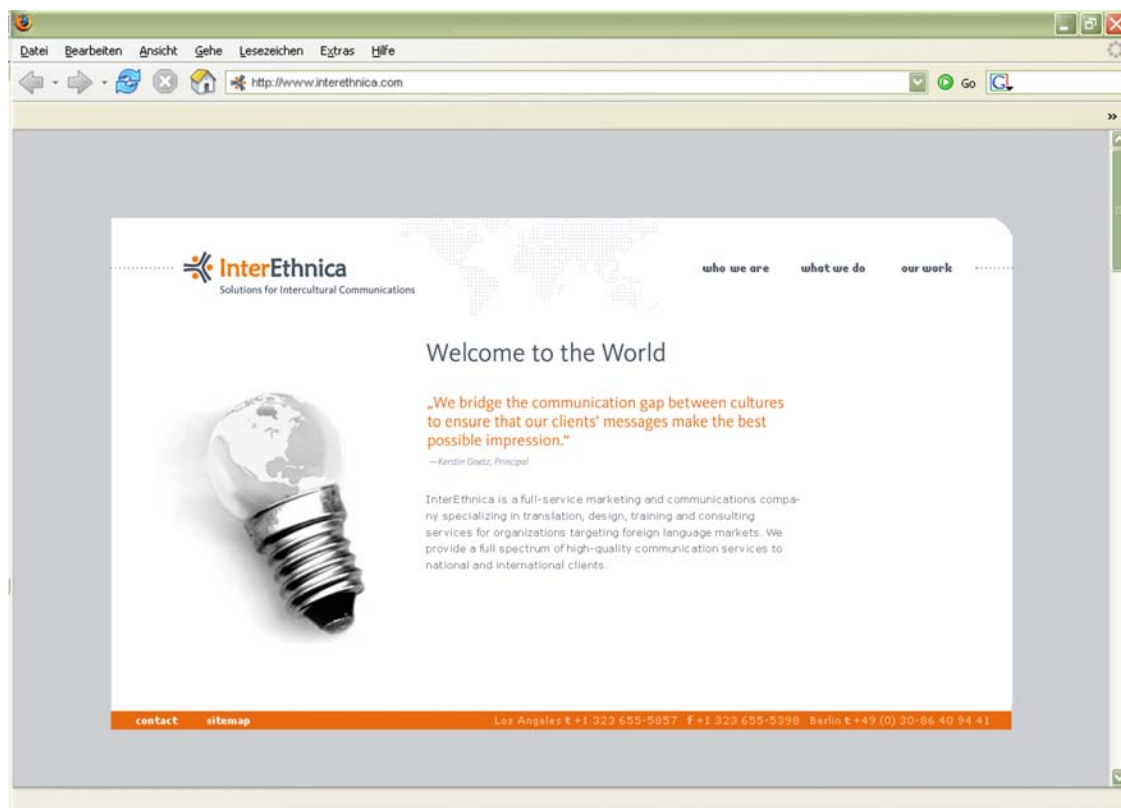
Datei Bearbeiten Ansicht Gehe Lesezeichen Extras Hilfe

http://www.interethnica.com

Go

InterEthnica
Solutions for Intercultural Communications

who we are what we do our work

Welcome to the World

„We bridge the communication gap between cultures to ensure that our clients' messages make the best possible impression.“

—Kerstin Goetz, Principal

InterEthnica is a full-service marketing and communications company specializing in translation, design, training and consulting services for organizations targeting foreign language markets. We provide a full spectrum of high-quality communication services to national and international clients.

contact sitemap

Los Angeles t +1 323 655-5857 f +1 323 655-5398 Berlin t +49 (0) 30-86 40 94 41